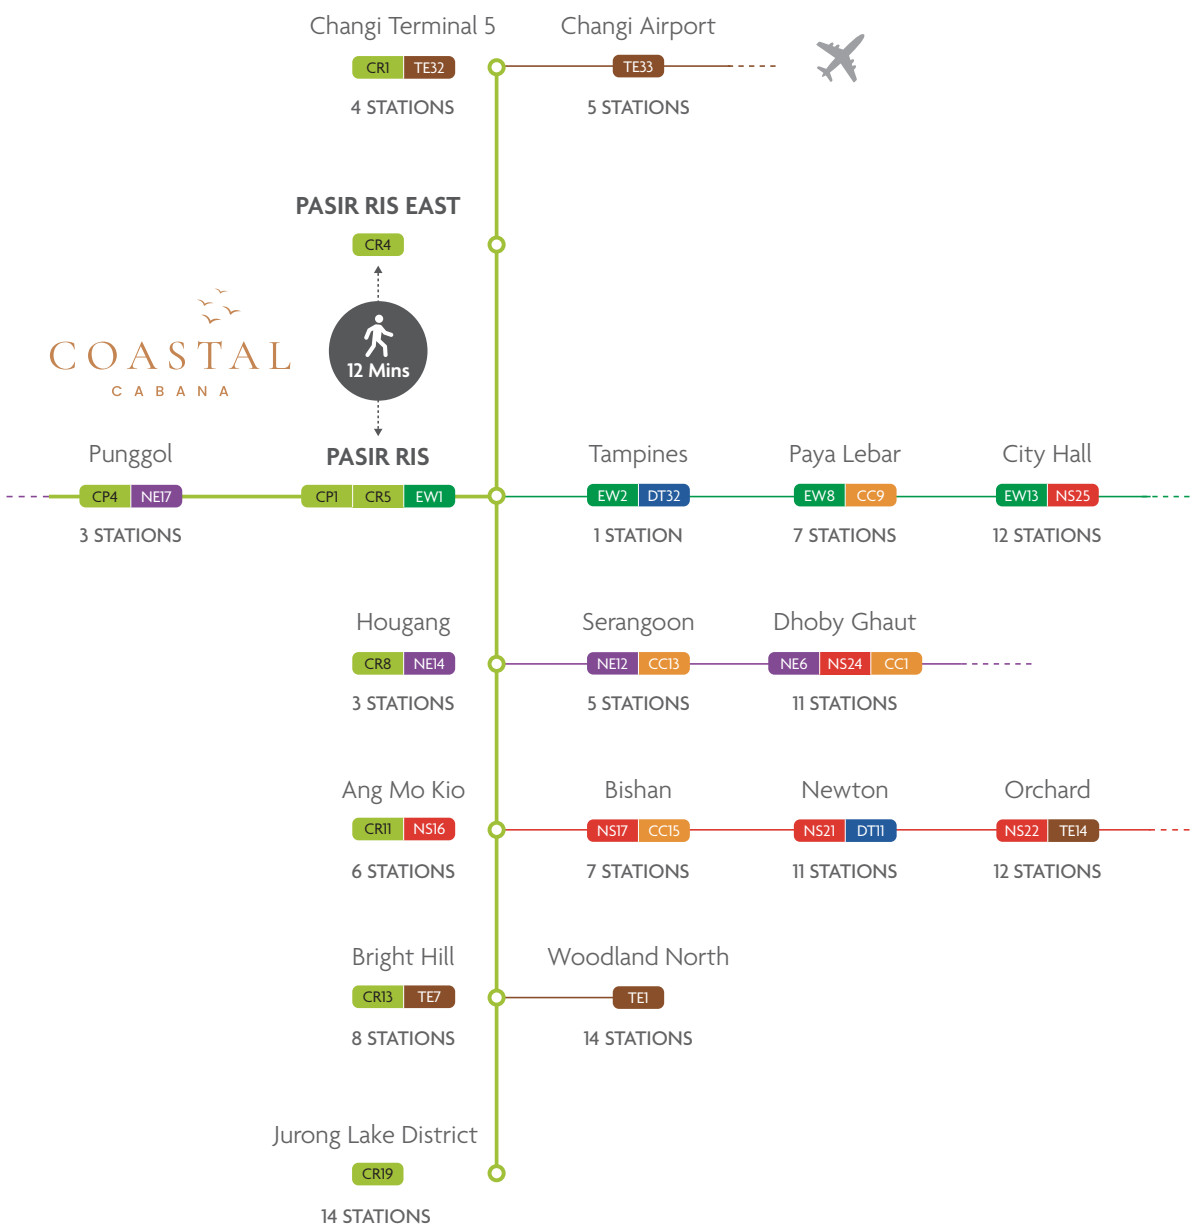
Changi Terminal 5
CR1 TE32
4 STATIONS

Changi Airport
TE33
5 STATIONS

PASIR RIS EAST
CR4

COASTAL
CABANA

12 Mins

PASIR RIS
CP1 CR5 EW1

Punggol
CP4 NE17
3 STATIONS

Tampines
EW2 DT32
1 STATION

Paya Lebar
EW8 CC9
7 STATIONS

City Hall
EW13 NS25
12 STATIONS

Hougang
CR8 NE14
3 STATIONS

Serangoon
NE12 CC13
5 STATIONS

Dhoby Ghaut
NE6 NS24 CC1
11 STATIONS

Ang Mo Kio
CR11 NS16
6 STATIONS

Bishan
NS17 CC15
7 STATIONS

Newton
NS21 DT11
11 STATIONS

Orchard
NS22 TE14
12 STATIONS

Bright Hill
CR13 TE7
8 STATIONS

Woodland North
TE1
14 STATIONS

Jurong Lake District
CR19
14 STATIONS